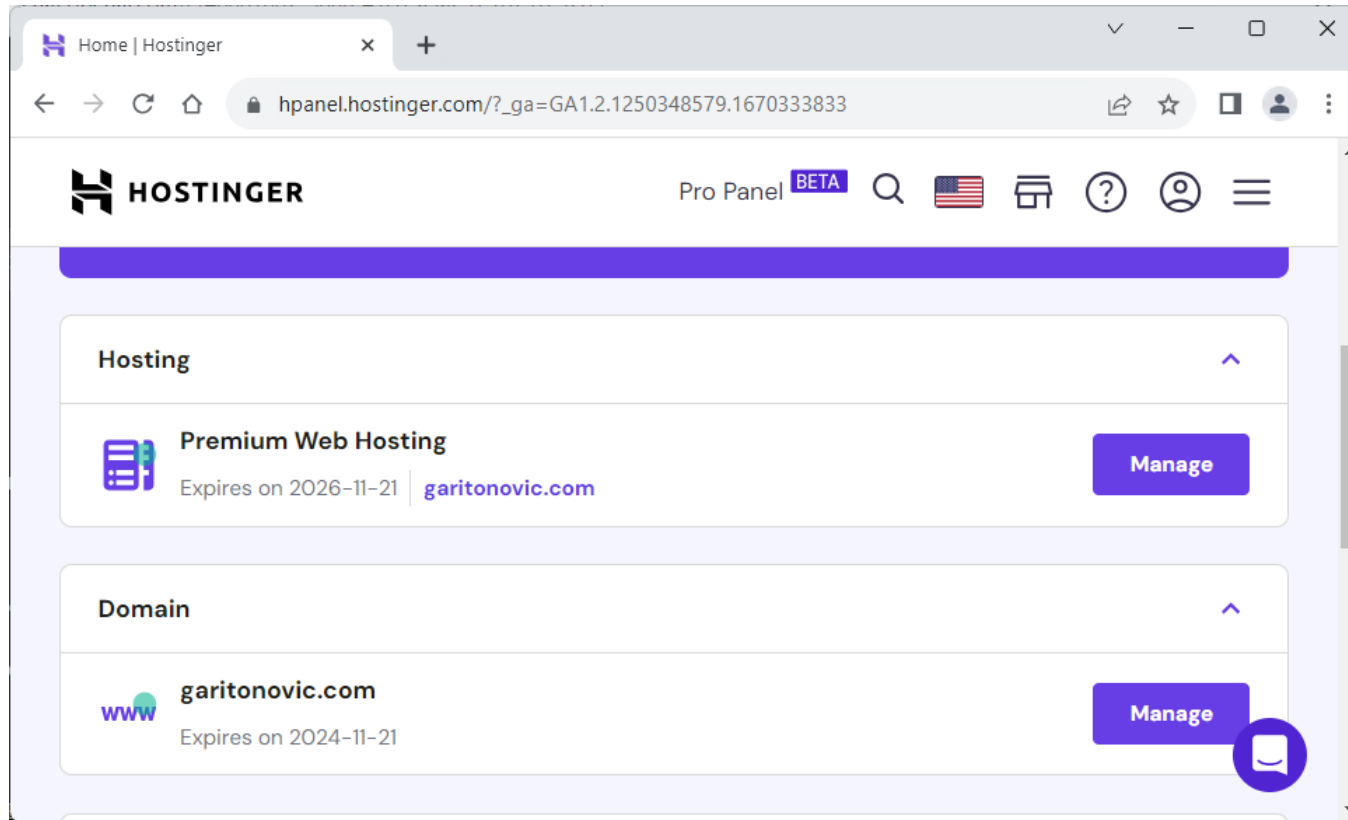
Home | Hostinger

hpanel.hostinger.com/?_ga=GA1.2.1250348579.1670333833

HOSTINGER

Pro Panel BETA

Hosting

Premium Web Hosting

Expires on 2026-11-21 | garitonovic.com

Manage

Domain

www

garitonovic.com

Expires on 2024-11-21

Manage